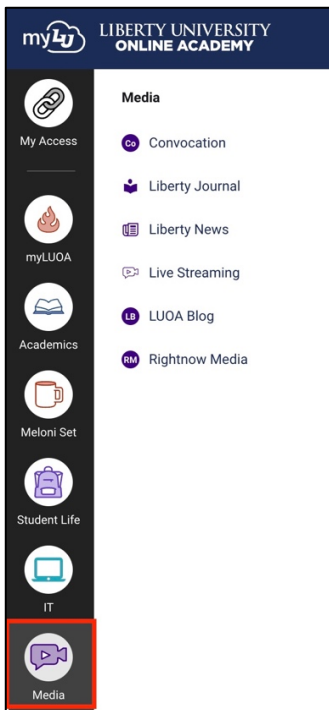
myLU LIBERTY UNIVERSITY ONLINE ACADEMY

My Access

myLUOA

Academics

Meloni Set

Student Life

IT

Media

Media

Co Convocation

Liberty Journal

Liberty News

Live Streaming

LB LUOA Blog

RM Rightnow Media